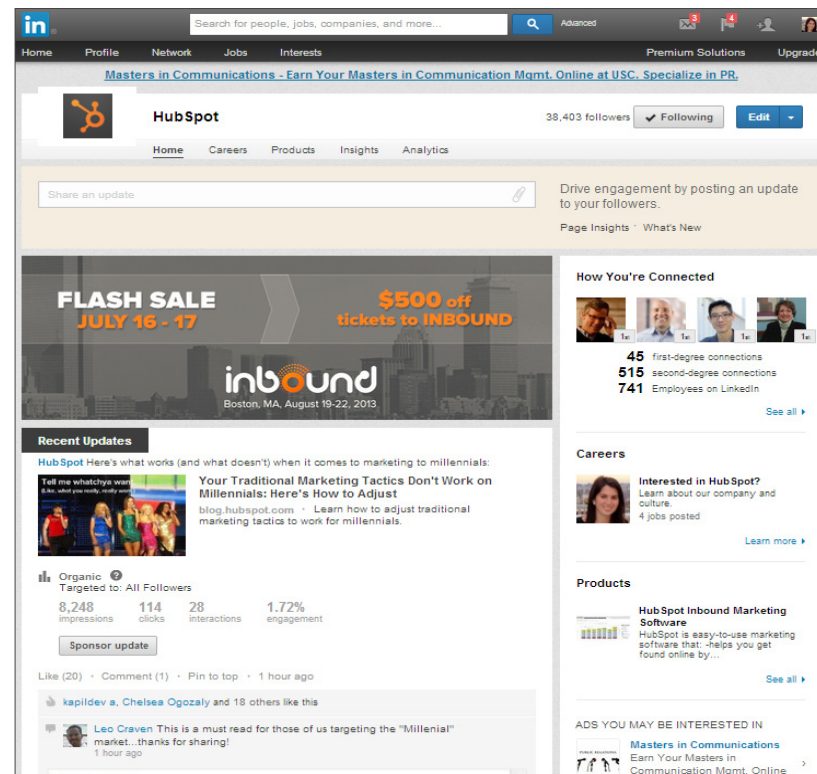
in
Search for people, jobs, companies, and more...
Advanced
3
4

Home Profile Network Jobs Interests Premium Solutions Upgrade

Masters in Communications - Earn Your Masters in Communication Mgmt. Online at USC. Specialize in PR.

HubSpot
38,403 followers
Following
Edit

Home Careers Products Insights Analytics

Share an update
Drive engagement by posting an update to your followers.
Page Insights · What's New

FLASH SALE
JULY 16 - 17
$500 off tickets to INBOUND
inbound
Boston, MA, August 19-22, 2013

Recent Updates

HubSpot Here's what works (and what doesn't) when it comes to marketing to millennials:

Tell me whatchya want (Like, what you really, really want)

Your Traditional Marketing Tactics Don't Work on Millennials: Here's How to Adjust
blog.hubspot.com · Learn how to adjust traditional marketing tactics to work for millennials.

Organic
Targeted to: All Followers
8,248 impressions
114 clicks
28 interactions
1.72% engagement

Sponsor update

Like (20) · Comment (1) · Pin to top · 1 hour ago

kapildev a, Chelsea Ogozaly and 18 others like this

Leo Craven This is a must read for those of us targeting the "Millenial" market...thanks for sharing!
1 hour ago

How You're Connected
1st 1st 1st 1st
45 first-degree connections
515 second-degree connections
741 Employees on LinkedIn
See all

Careers
Interested in HubSpot?
Learn about our company and culture.
4 jobs posted
Learn more

Products
HubSpot Inbound Marketing Software
HubSpot is easy-to-use marketing software that: -helps you get found online by...
See all

ADS YOU MAY BE INTERESTED IN
Masters in Communications
Earn Your Masters in Communication Mgmt. Online